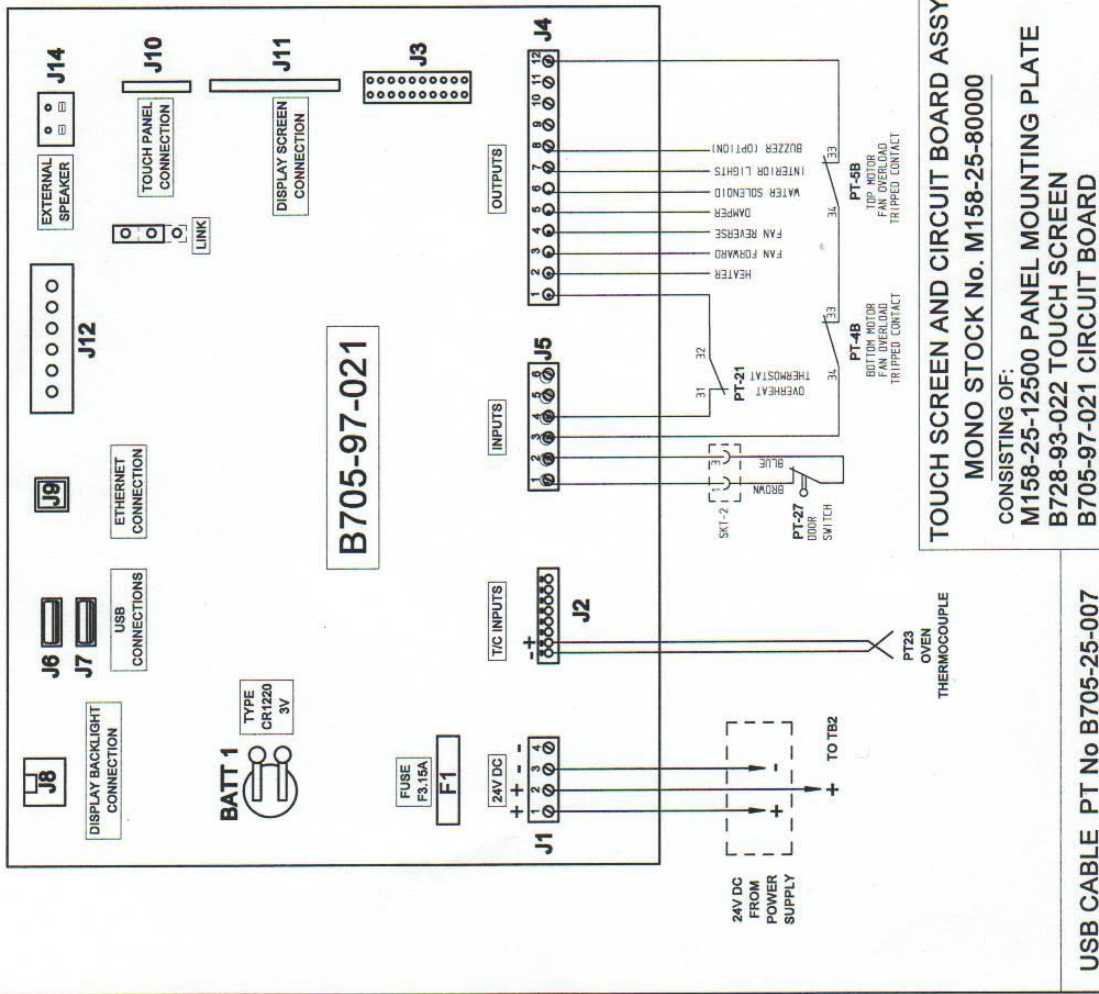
J14
EXTERNAL SPEAKER
J10
TOUCH PANEL CONNECTION
LINK
J11
DISPLAY SCREEN CONNECTION
J3
J12
J4
OUTPUTS
1 2 3 4 5 6 7 8 9 10 11 12
HEATER
FAN FORWARD
FAN REVERSE
DAMPER
WATER SOLENOID
INTERIOR LIGHTS
BUZZER (OPTION)
33
34
PT-5B
TOP MOTOR FAN OVERLOAD TRIPPED CONTACT
B705-97-021
J5
INPUTS
1 2 3 4 5 6 7 8
31
32
PT-21
OVERHEAT THERMOSTAT
33
34
PT-4B
BOTTOM MOTOR FAN OVERLOAD TRIPPED CONTACT
J9
ETHERNET CONNECTION
BLUE
BROWN
SKT-2
PT-27
DOOR SWITCH
J6
J7
USB CONNECTIONS
T/C INPUTS
J2
PT23
OVEN THERMOCOUPLE
J8
DISPLAY BACKLIGHT CONNECTION
BATT 1
TYPE CR1220 3V
FUSE F3.15A
F1
24V DC
J1
1 2 3 4
TO TB2
24V DC FROM POWER SUPPLY
TOUCH SCREEN AND CIRCUIT BOARD ASSY
MONO STOCK No. M158-25-80000
CONSISTING OF:
M158-25-12500 PANEL MOUNTING PLATE
B728-93-022 TOUCH SCREEN
B705-97-021 CIRCUIT BOARD
USB CABLE PT No B705-25-007